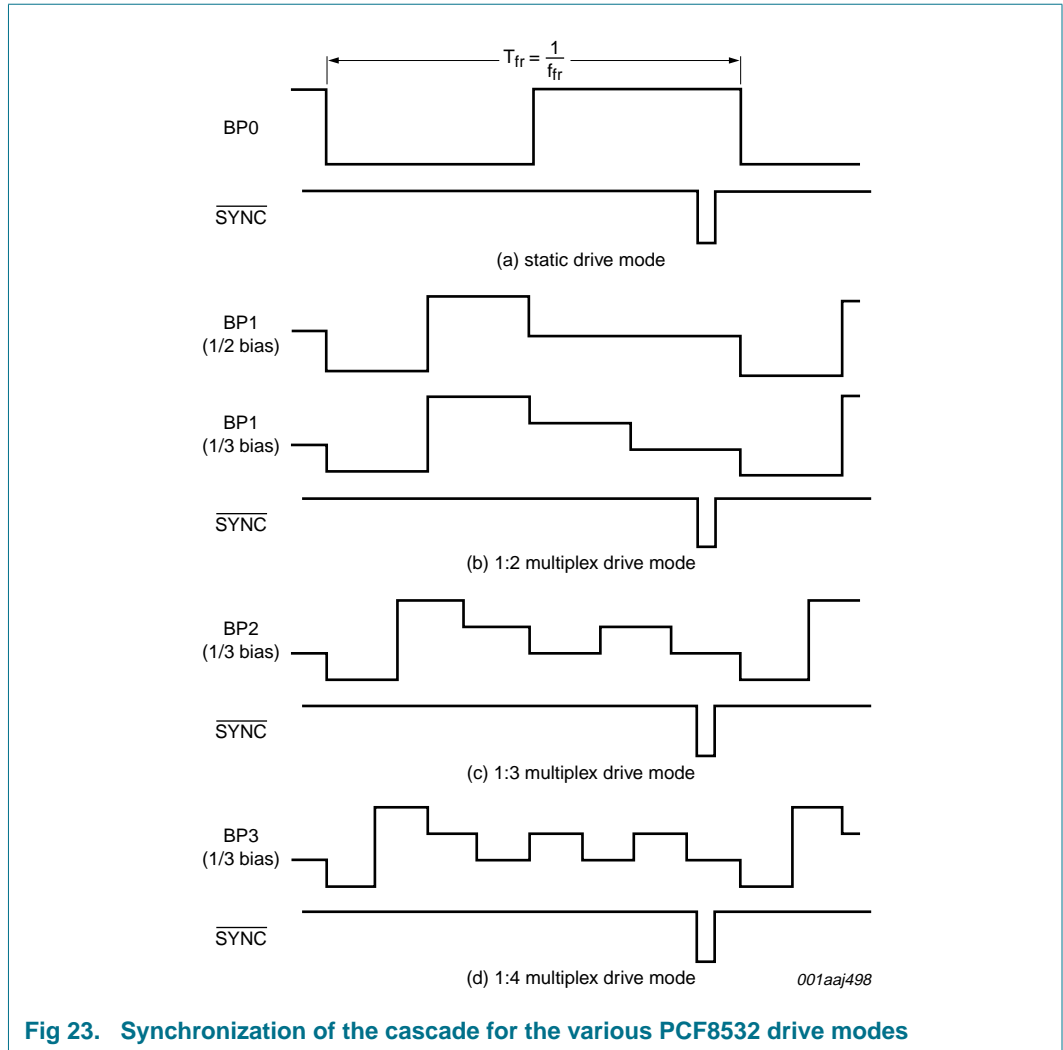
$T_{fr} = \frac{1}{f_{fr}}$

BP0

$\overline{SYNC}$

(a) static drive mode

BP1
(1/2 bias)

BP1
(1/3 bias)

$\overline{SYNC}$

(b) 1:2 multiplex drive mode

BP2
(1/3 bias)

$\overline{SYNC}$

(c) 1:3 multiplex drive mode

BP3
(1/3 bias)

$\overline{SYNC}$

(d) 1:4 multiplex drive mode

001aaj498

Fig 23. Synchronization of the cascade for the various PCF8532 drive modes